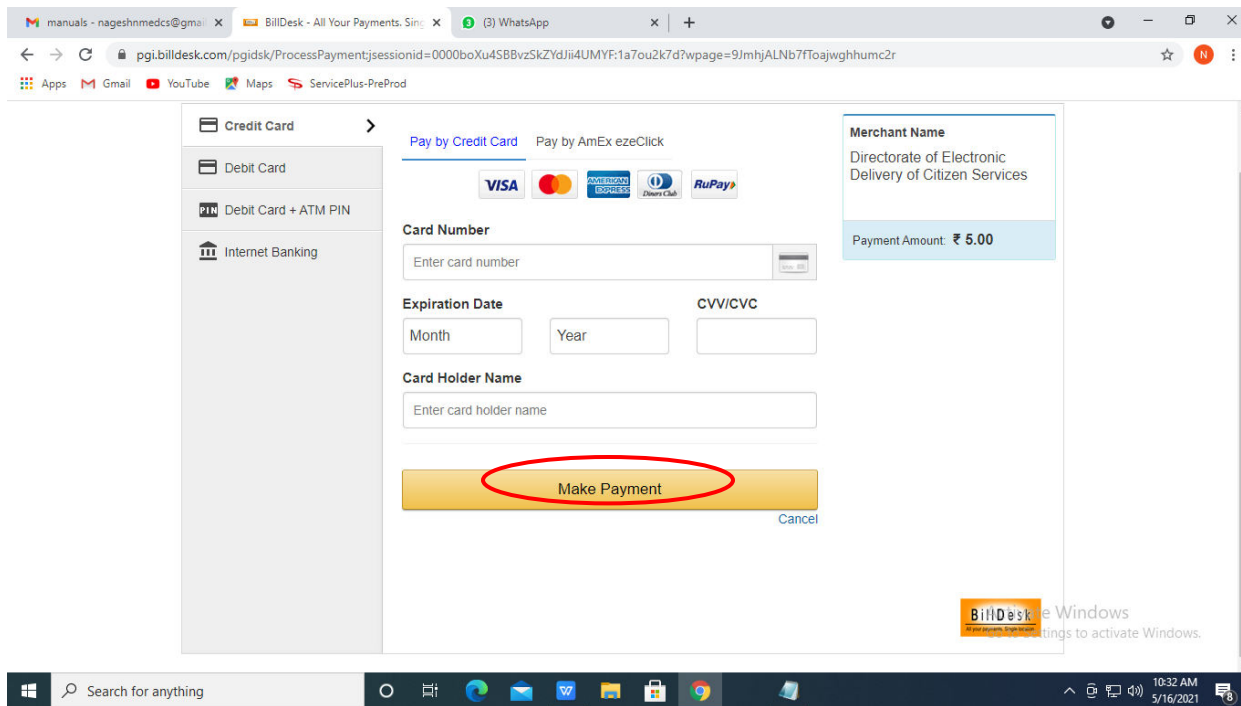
manuals - nageshnmedcs@gmail × BillDesk - All Your Payments. Sing × (3) WhatsApp × +

pgi.billdesk.com/pgidsk/ProcessPayment;jsessionid=0000boXu4SBBvzSkZYdJii4UMYF:1a7ou2k7d?wpage=9JmhjALNb7fToajwghhumc2r

Apps Gmail YouTube Maps ServicePlus-PreProd

Credit Card
Debit Card
PIN Debit Card + ATM PIN
Internet Banking

Pay by Credit Card Pay by AmEx ezeClick

VISA AMERICAN EXPRESS Diners Club RuPay

Card Number
Enter card number

Expiration Date
Month Year

CVV/CVC

Card Holder Name
Enter card holder name

Make Payment

Cancel

Merchant Name
Directorate of Electronic Delivery of Citizen Services

Payment Amount: ₹ 5.00

BillDesk
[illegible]e Windows
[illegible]tings to activate Windows.

Search for anything

10:32 AM
5/16/2021